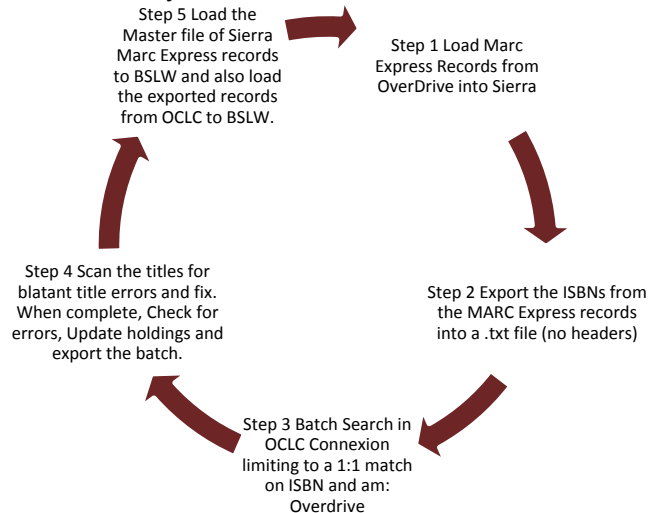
Step 5 Load the Master file of Sierra Marc Express records to BSLW and also load the exported records from OCLC to BSLW.

Step 1 Load Marc Express Records from OverDrive into Sierra

Step 2 Export the ISBNs from the MARC Express records into a .txt file (no headers)

Step 3 Batch Search in OCLC Connexion limiting to a 1:1 match on ISBN and am: Overdrive

Step 4 Scan the titles for blatant title errors and fix. When complete, Check for errors, Update holdings and export the batch.